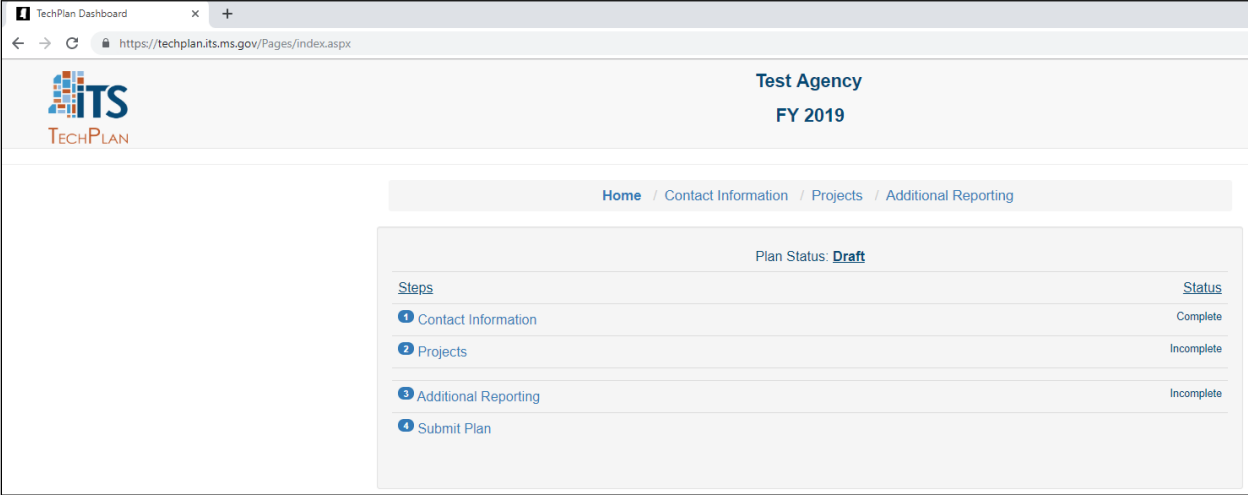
TechPlan Dashboard ×
+
https://techplan.its.ms.gov/Pages/index.aspx

ITS
TECHPLAN

Test Agency
FY 2019

Home / Contact Information / Projects / Additional Reporting

Plan Status: Draft

Steps
Status

1 Contact Information
Complete

2 Projects
Incomplete

3 Additional Reporting
Incomplete

4 Submit Plan